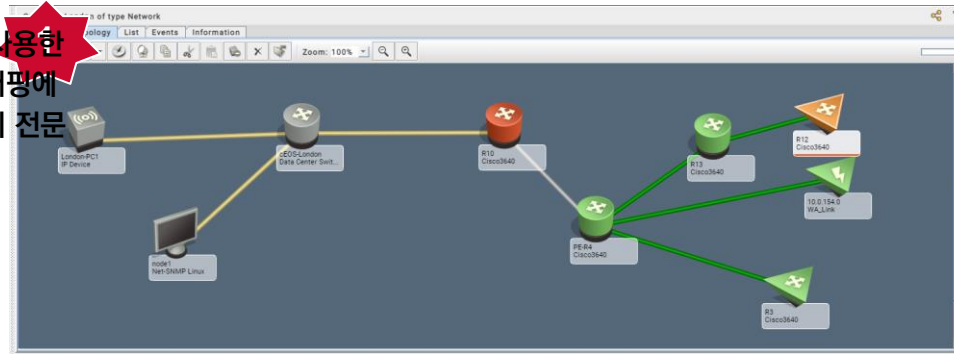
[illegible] of type Network

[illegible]pology | List | Events | Information

사용한
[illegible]핑에
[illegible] 전문

Zoom: 100%

London-PC1
IP Device

cEOS-London
Data Center Swit...

R10
Cisco3640

R13
Cisco3640

R12
Cisco3640

10.0.154.0
WA_Link

node1
Net-SNMP Linux

PE-R4
Cisco3640

R3
Cisco3640